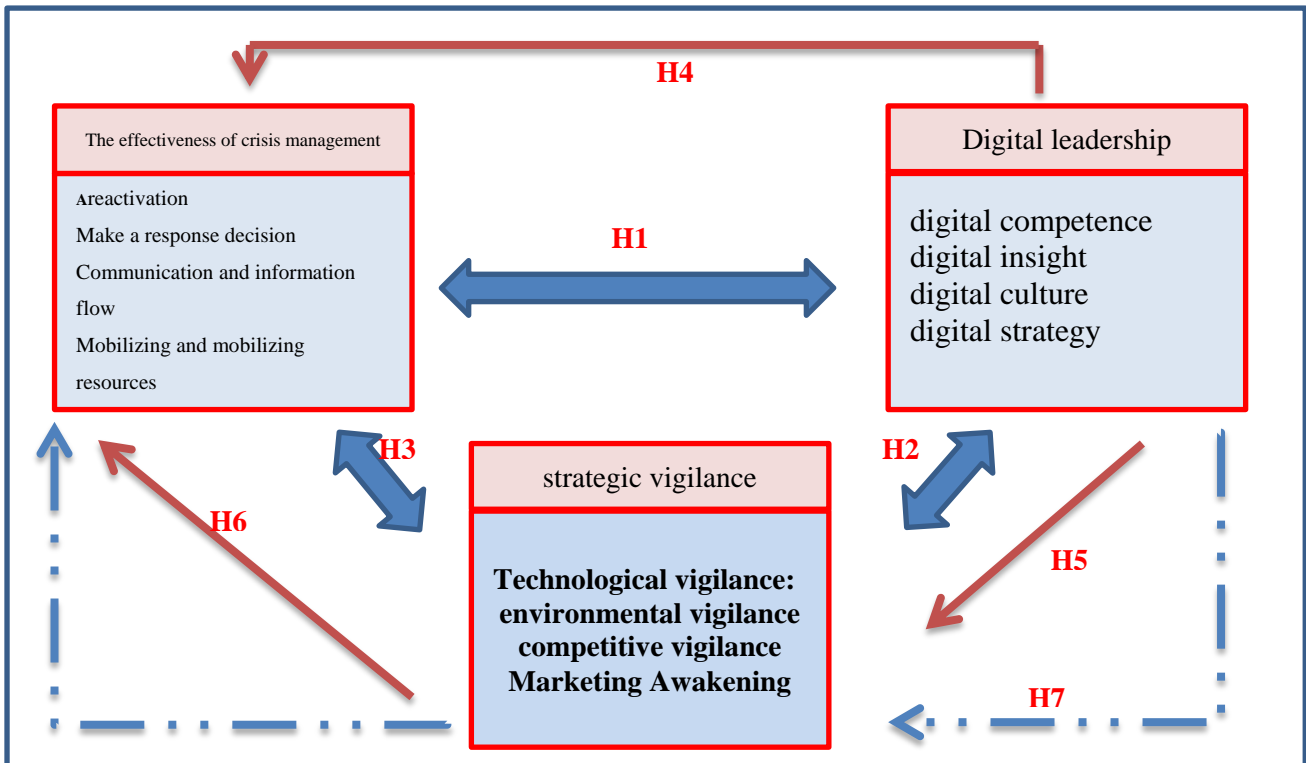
H4

The effectiveness of crisis management

Areactivation
Make a response decision
Communication and information flow
Mobilizing and mobilizing resources

H1

Digital leadership

digital competence
digital insight
digital culture
digital strategy

H3

H2

strategic vigilance

Technological vigilance:
environmental vigilance
competitive vigilance
Marketing Awakening

H6

H5

H7